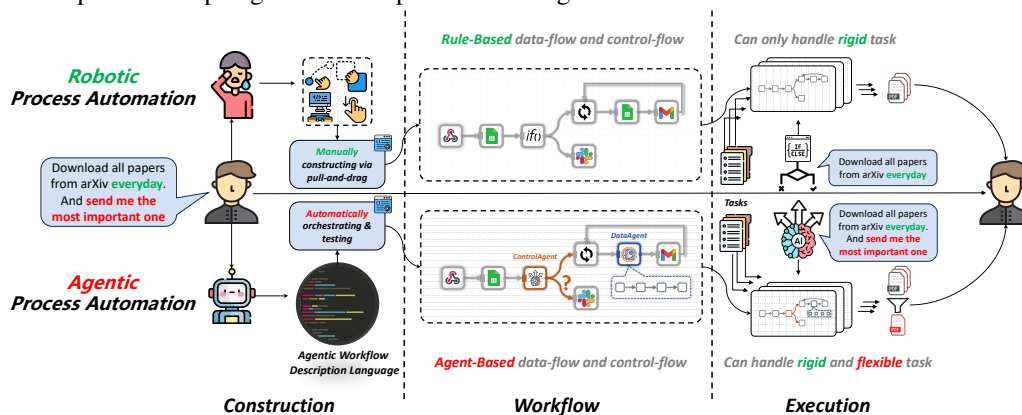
Robotic
Process Automation

Download all papers from arXiv everyday. And send me the most important one

Agentic
Process Automation

Manually constructing via pull-and-drag

Automatically orchestrating & testing

Agentic Workflow Description Language

Rule-Based data-flow and control-flow

if()

ControlAgent

DataAgent

Agent-Based data-flow and control-flow

Can only handle rigid task

IF ELSE

Download all papers from arXiv everyday

Tasks

AI

Download all papers from arXiv everyday. And send me the most important one

Can handle rigid and flexible task

Construction

Workflow

Execution